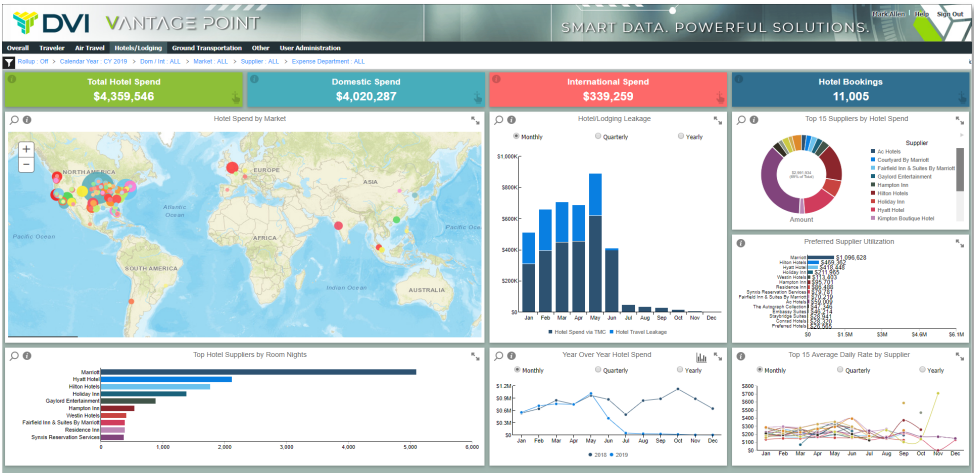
DVI VANTAGE POINT

SMART DATA. POWERFUL SOLUTIONS.

Mark Allen | Help | Sign Out

Overall Traveler Air Travel Hotels/Lodging Ground Transportation Other User Administration

Rollup : Off > Calendar Year : CY 2019 > Dom / Intl : ALL > Market : ALL > Supplier : ALL > Expense Department : ALL

Total Hotel Spend
$4,359,546

Domestic Spend
$4,020,287

International Spend
$339,259

Hotel Bookings
11,005

Hotel Spend by Market

NORTH AMERICA
EUROPE
ASIA
AFRICA
SOUTH AMERICA
AUSTRALIA
Atlantic Ocean
Pacific Ocean
Indian Ocean
Pacific Ocean

Hotel/Lodging Leakage

Monthly Quarterly Yearly

$1,000K
$800K
$600K
$400K
$200K
$0K

Jan Feb Mar Apr May Jun Jul Aug Sep Oct Nov Dec

Hotel Spend via TMC Hotel Travel Leakage

Top 15 Suppliers by Hotel Spend

Supplier
Ac Hotels
Courtyard By Marriott
Fairfield Inn & Suites By Marriott
Gaylord Entertainment
Hampton Inn
Hilton Hotels
Holiday Inn
Hyatt Hotel
Kimpton Boutique Hotel

Amount

Preferred Supplier Utilization

Marriott $1,996,628
Hilton Hotels $489,767
Hyatt Hotel $418,448
Holiday Inn $211,803
Westin Hotels $113,903
Hampton Inn $95,791
Residence Inn $86,488
Synxis Reservation Services $83,498
Fairfield Inn & Suites By Marriott $70,219
Ac Hotels $59,009
The Autograph Collection $56,130
Embassy Suites $48,379
Daysbridge Suites $42,841
Conrad Hotels $39,993
Preferred Hotels $29,586

$0 $1.5M $3M $4.6M $6.1M

Top Hotel Suppliers by Room Nights

Marriott
Hyatt Hotel
Hilton Hotels
Holiday Inn
Gaylord Entertainment
Hampton Inn
Westin Hotels
Fairfield Inn & Suites By Marriott
Residence Inn
Synxis Reservation Services

0 1,000 2,000 3,000 4,000 5,000 6,000

Year Over Year Hotel Spend

Monthly Quarterly Yearly

$1.2M
$0.9M
$0.6M
$0.3M
$0.0M

Jan Feb Mar Apr May Jun Jul Aug Sep Oct Nov Dec

2018 2019

Top 15 Average Daily Rate by Supplier

Monthly Quarterly Yearly

$700
$600
$500
$400
$300
$200
$100
$0

Jan Feb Mar Apr May Jun Jul Aug Sep Oct Nov Dec